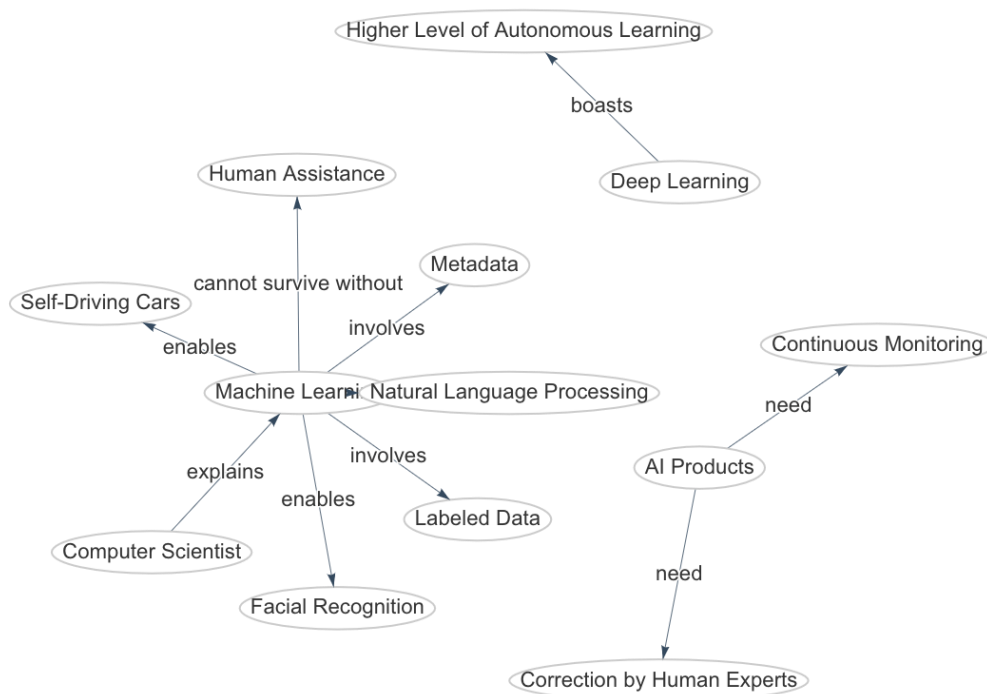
Higher Level of Autonomous Learning

boasts

Deep Learning

Human Assistance

cannot survive without

Metadata

Self-Driving Cars

involves

enables

Continuous Monitoring

Machine Learni Natural Language Processing

need

explains

involves

AI Products

enables

Labeled Data

Computer Scientist

need

Facial Recognition

Correction by Human Experts